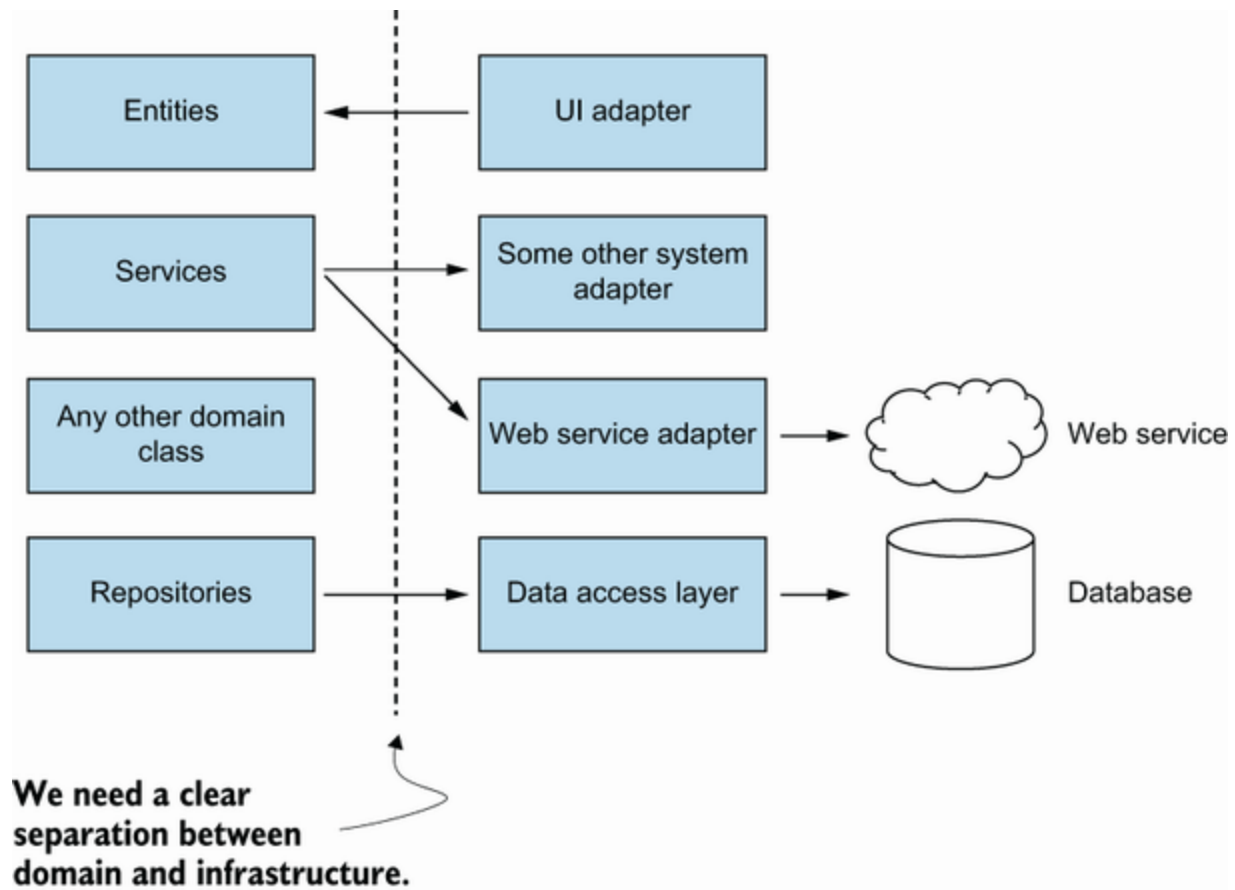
Entities

UI adapter

Services

Some other system adapter

Any other domain class

Web service adapter

Web service

Repositories

Data access layer

Database

We need a clear separation between domain and infrastructure.